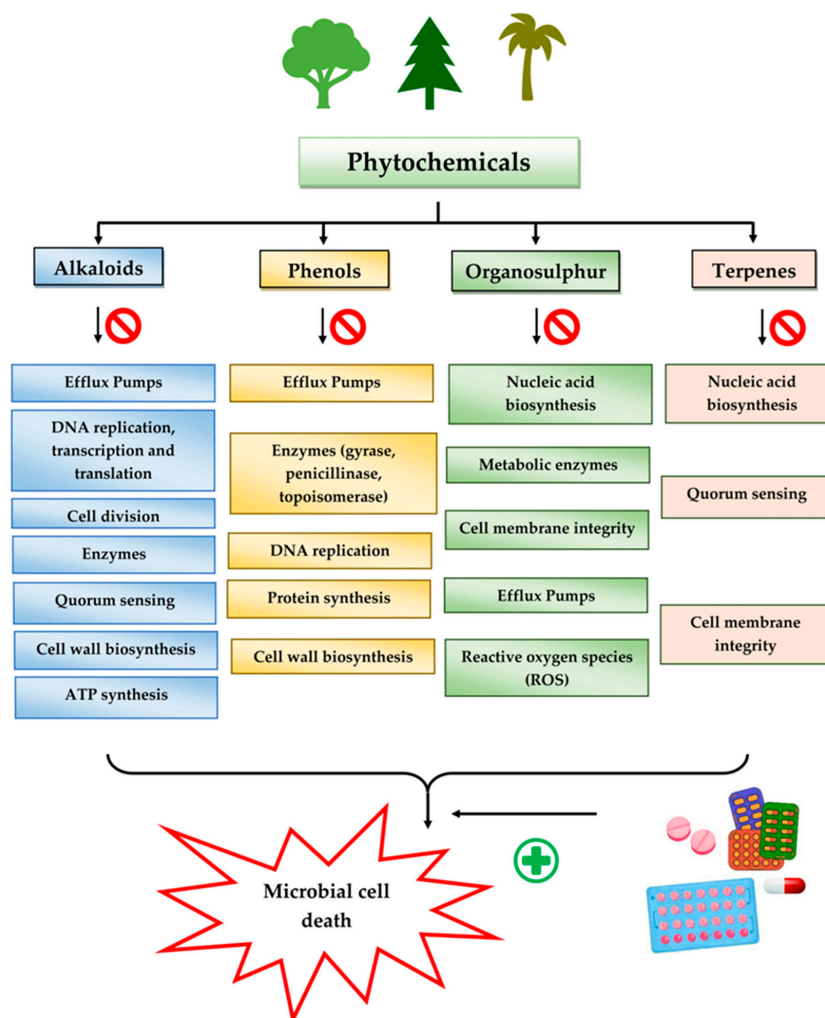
Phytochemicals

Alkaloids

Efflux Pumps

DNA replication, transcription and translation

Cell division

Enzymes

Quorum sensing

Cell wall biosynthesis

ATP synthesis

Phenols

Efflux Pumps

Enzymes (gyrase, penicillinase, topoisomerase)

DNA replication

Protein synthesis

Cell wall biosynthesis

Organosulphur

Nucleic acid biosynthesis

Metabolic enzymes

Cell membrane integrity

Efflux Pumps

Reactive oxygen species (ROS)

Terpenes

Nucleic acid biosynthesis

Quorum sensing

Cell membrane integrity

Microbial cell death